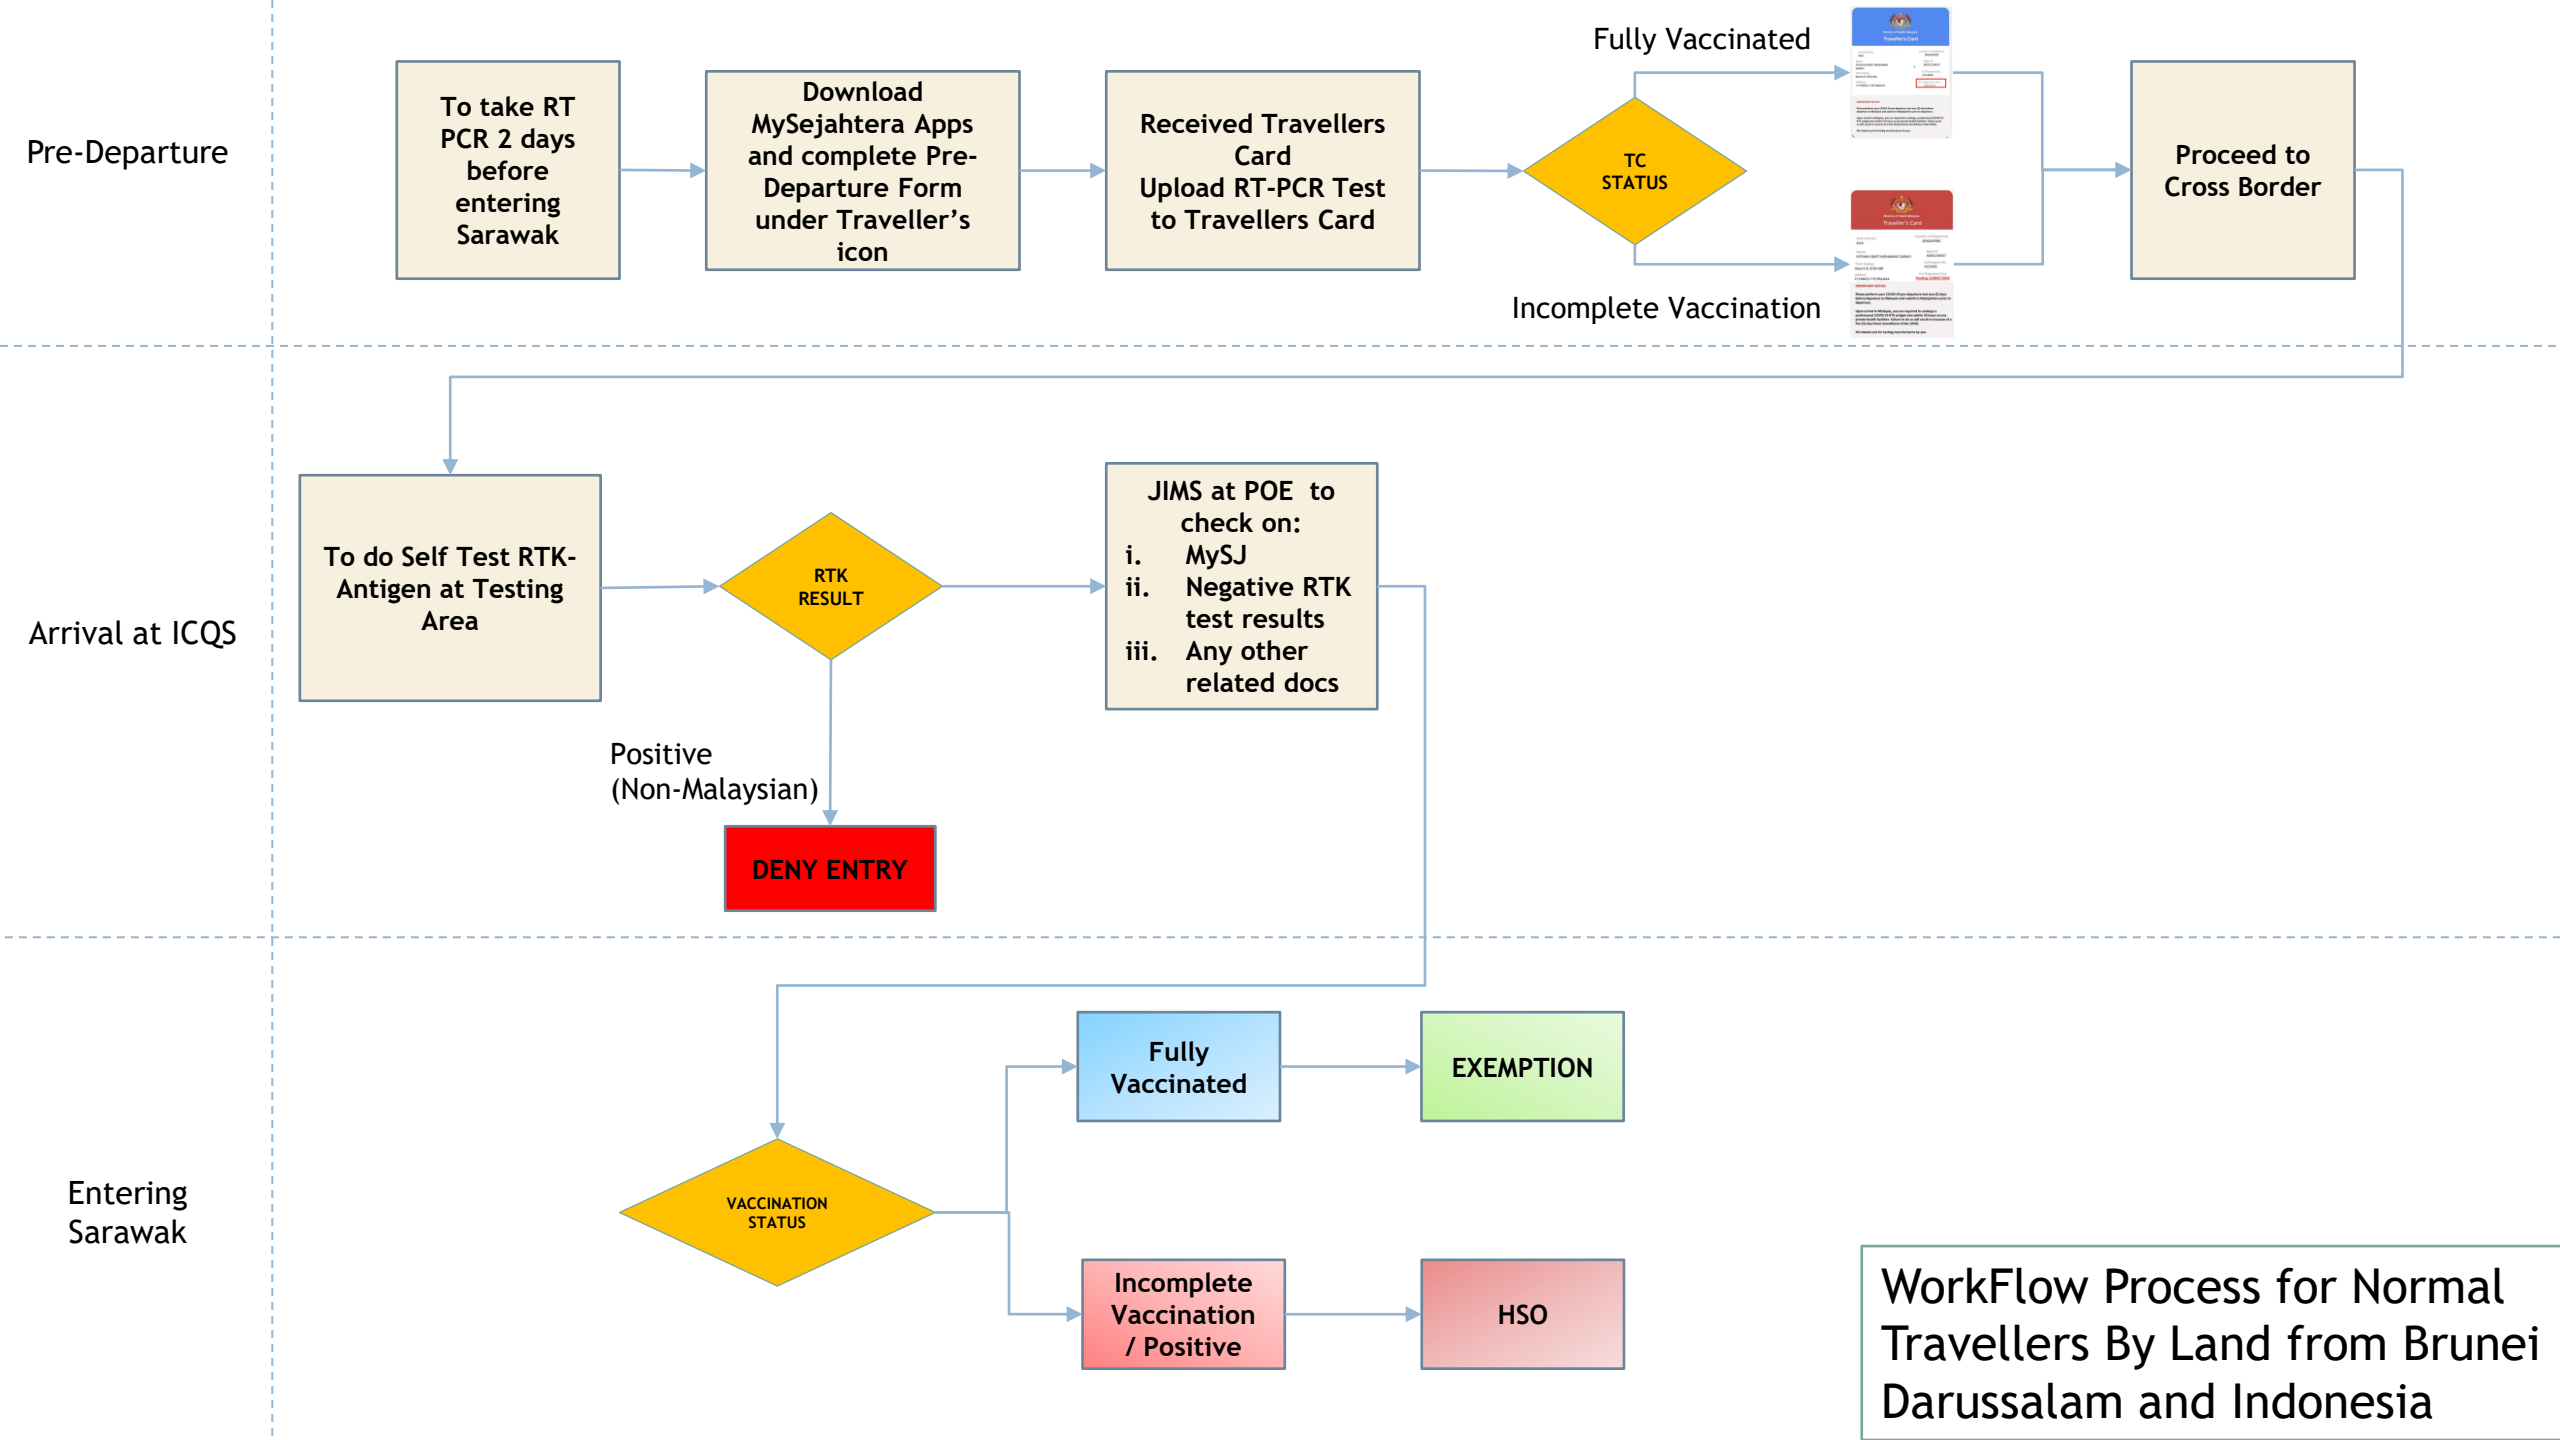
Pre-Departure

To take RT PCR 2 days before entering Sarawak

Download MySejahtera Apps and complete Pre-Departure Form under Traveller's icon

Received Travellers Card
Upload RT-PCR Test to Travellers Card

TC STATUS

Fully Vaccinated

Incomplete Vaccination

Proceed to Cross Border

Arrival at ICQS

To do Self Test RTK-Antigen at Testing Area

RTK RESULT

JIMS at POE to check on:
i. MySJ
ii. Negative RTK test results
iii. Any other related docs

Positive (Non-Malaysian)

DENY ENTRY

Entering Sarawak

VACCINATION STATUS

Fully Vaccinated

EXEMPTION

Incomplete Vaccination / Positive

HSO

WorkFlow Process for Normal Travellers By Land from Brunei Darussalam and Indonesia